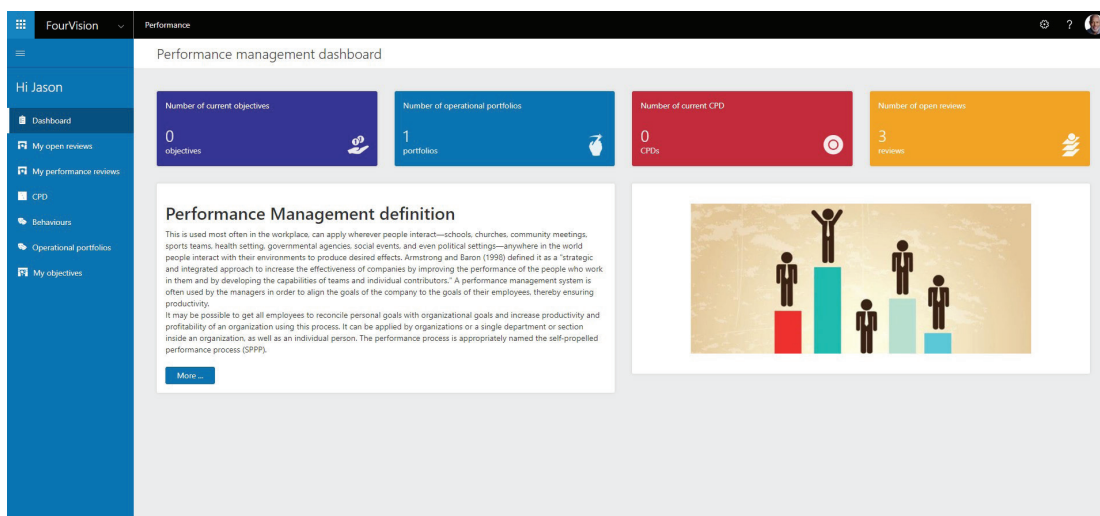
FourVision

Performance

?

Hi Jason

Dashboard

My open reviews

My performance reviews

CPD

Behaviours

Operational portfolios

My objectives

Performance management dashboard

Number of current objectives
0
objectives

Number of operational portfolios
1
portfolios

Number of current CPD
0
CPDs

Number of open reviews
3
reviews

Performance Management definition

This is used most often in the workplace, can apply wherever people interact—schools, churches, community meetings, sports teams, health setting, governmental agencies, social events, and even political settings—anywhere in the world people interact with their environments to produce desired effects. Armstrong and Baron (1998) defined it as a "strategic and integrated approach to increase the effectiveness of companies by improving the performance of the people who work in them and by developing the capabilities of teams and individual contributors." A performance management system is often used by the managers in order to align the goals of the company to the goals of their employees, thereby ensuring productivity.
It may be possible to get all employees to reconcile personal goals with organizational goals and increase productivity and profitability of an organization using this process. It can be applied by organizations or a single department or section inside an organization, as well as an individual person. The performance process is appropriately named the self-propelled performance process (SPPP).

More ...